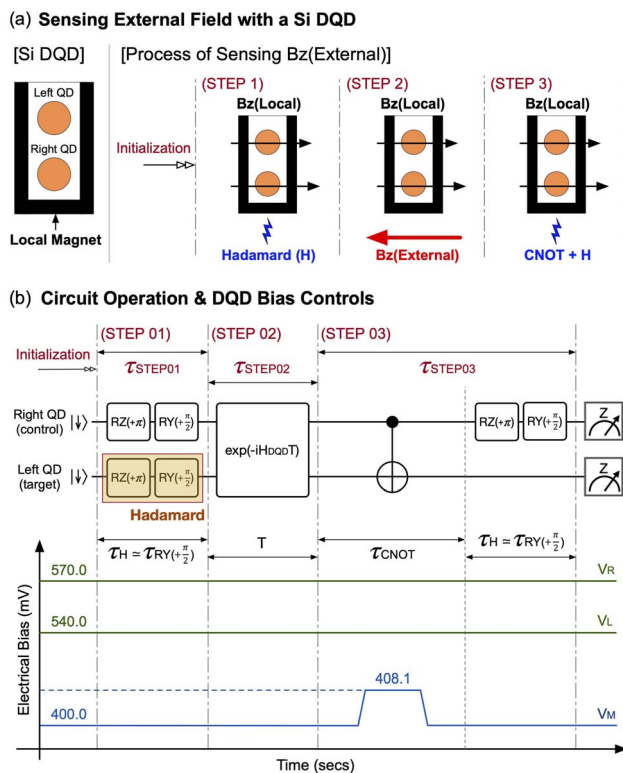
(a) **Sensing External Field with a Si DQD**

[Si DQD]

Left QD

Right QD

Local Magnet

[Process of Sensing Bz(External)]

Initialization

(STEP 1)

Bz(Local)

Hadamard (H)

(STEP 2)

Bz(Local)

Bz(External)

(STEP 3)

Bz(Local)

CNOT + H

(b) **Circuit Operation & DQD Bias Controls**

(STEP 01)

(STEP 02)

(STEP 03)

Initialization

$\tau_{STEP01}$

$\tau_{STEP02}$

$\tau_{STEP03}$

Right QD (control) $|\downarrow\rangle$

Left QD (target) $|\downarrow\rangle$

RZ($+\pi$)

RY($+\frac{\pi}{2}$)

RZ($+\pi$)

RY($+\frac{\pi}{2}$)

Hadamard

exp($-iH_{DQD}T$)

RZ($+\pi$)

RY($+\frac{\pi}{2}$)

Z

Z

$\tau_H \simeq \tau_{RY(+\frac{\pi}{2})}$

T

$\tau_{CNOT}$

$\tau_H \simeq \tau_{RY(+\frac{\pi}{2})}$

Electrical Bias (mV)

570.0

$V_R$

540.0

$V_L$

408.1

400.0

$V_M$

Time (secs)